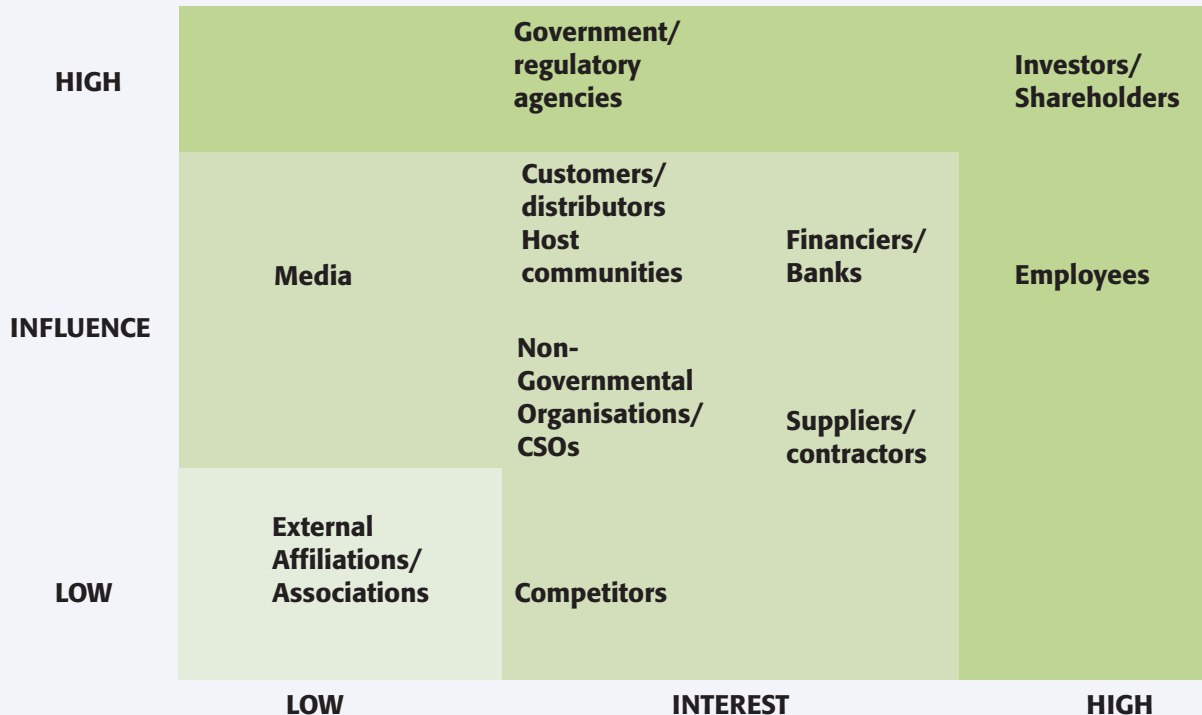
HIGH

Government/ regulatory agencies

Investors/ Shareholders

Customers/ distributors
Host communities

Media

Financiers/ Banks

Employees

INFLUENCE

Non-Governmental Organisations/ CSOs

Suppliers/ contractors

External Affiliations/ Associations

LOW

Competitors

LOW

INTEREST

HIGH